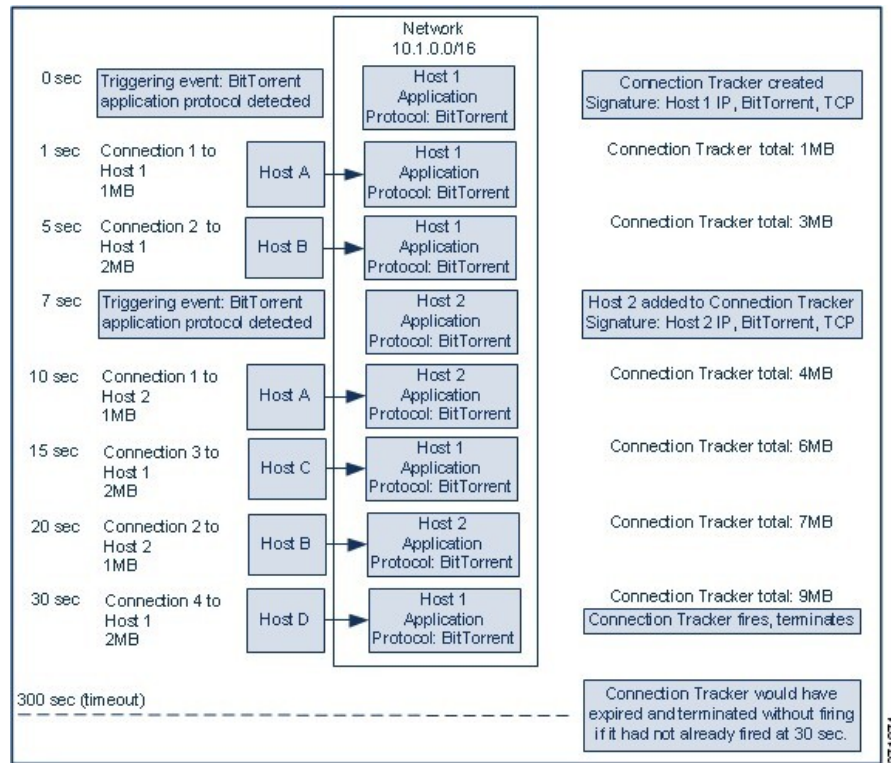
Network
10.1.0.0/16

0 sec Triggering event: BitTorrent application protocol detected

Host 1 Application Protocol: BitTorrent

Connection Tracker created Signature: Host 1 IP, BitTorrent, TCP

1 sec Connection 1 to Host 1 1MB

Host A

Host 1 Application Protocol: BitTorrent

Connection Tracker total: 1MB

5 sec Connection 2 to Host 1 2MB

Host B

Host 1 Application Protocol: BitTorrent

Connection Tracker total: 3MB

7 sec Triggering event: BitTorrent application protocol detected

Host 2 Application Protocol: BitTorrent

Host 2 added to Connection Tracker Signature: Host 2 IP, BitTorrent, TCP

10 sec Connection 1 to Host 2 1MB

Host A

Host 2 Application Protocol: BitTorrent

Connection Tracker total: 4MB

15 sec Connection 3 to Host 1 2MB

Host C

Host 1 Application Protocol: BitTorrent

Connection Tracker total: 6MB

20 sec Connection 2 to Host 2 1MB

Host B

Host 2 Application Protocol: BitTorrent

Connection Tracker total: 7MB

30 sec Connection 4 to Host 1 2MB

Host D

Host 1 Application Protocol: BitTorrent

Connection Tracker total: 9MB

Connection Tracker fires, terminates

300 sec (timeout)

Connection Tracker would have expired and terminated without firing if it had not already fired at 30 sec.

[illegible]